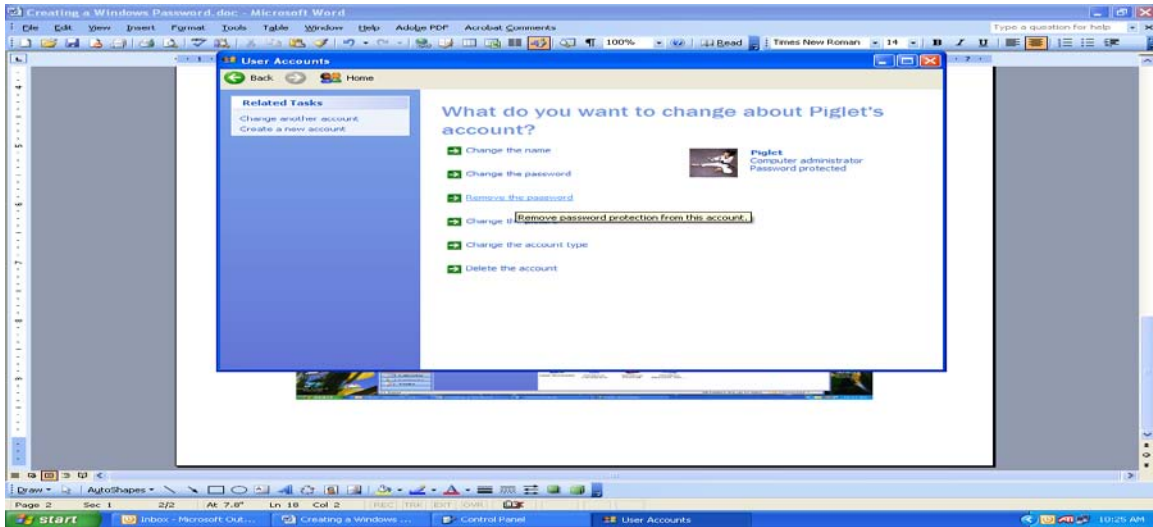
Creating a Windows Password.doc - Microsoft Word

File Edit View Insert Format Tools Table Window Help Adobe PDF Acrobat Comments

Type a question for help

100% Read Times New Roman 14 B I U

User Accounts

Back Home

Related Tasks

Change another account

Create a new account

What do you want to change about Piglet's account?

Change the name

Change the password

Remove the password

Change the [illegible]

Remove password protection from this account.

Change the account type

Delete the account

Piglet
Computer administrator
Password protected

Draw AutoShapes

Page 2 Sec 1 2/2 At 7.8" Ln 18 Col 2 REC TRK EXT OVR

start Inbox - Microsoft Out... Creating a Windows ... Control Panel User Accounts 10:25 AM